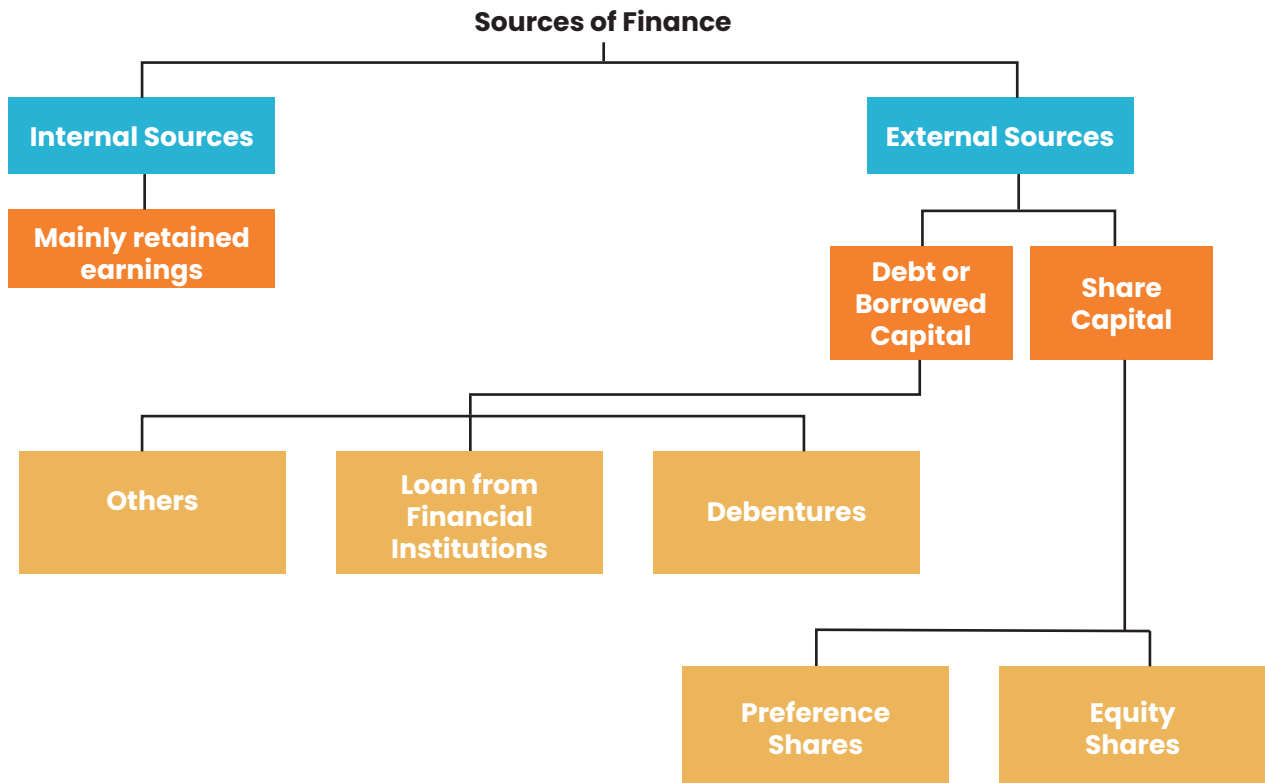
Sources of Finance

Internal Sources

Mainly retained earnings

External Sources

Debt or Borrowed Capital

Share Capital

Others

Loan from Financial Institutions

Debentures

Preference Shares

Equity Shares